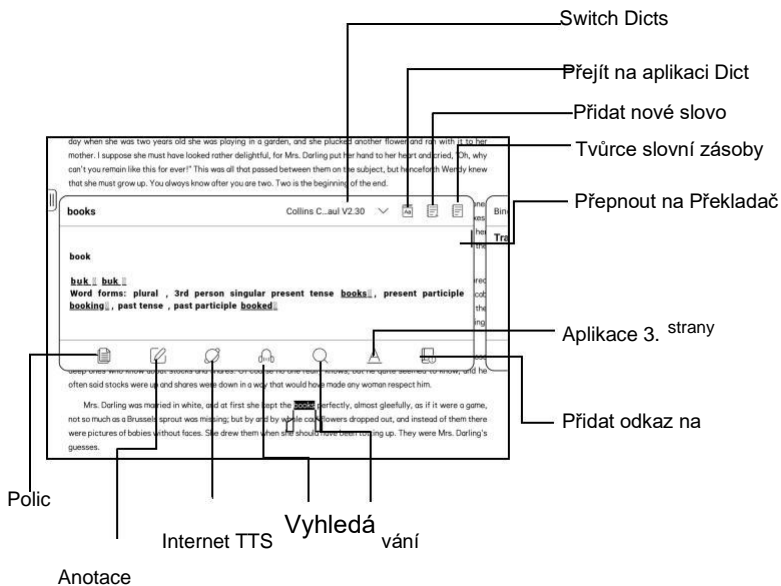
Switch Dicts

Přejít na aplikaci Dict

Přidat nové slovo

Tvůrce slovní zásoby

Přepnout na Překladač

day when she was two years old she was playing in a garden, and she plucked another flower and ran with it to her mother. I suppose she must have looked rather delightful, for Mrs. Darling put her hand to her heart and cried, "Oh, why can't you remain like this for ever!" This was all that passed between them on the subject, but henceforth Wendy knew that she must grow up. You always know after you are two. Two is the beginning of the end.

books

Collins C...aul V2.30

Bin

Tra

book

buk | buk |

Word forms: plural , 3rd person singular present tense books , present participle booking , past tense , past participle booked

Aplikace 3. strany

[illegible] deep ones who know about stocks and shares. Of course no one really knows, but he quite seemed to know, and he often said stocks were up and shares were down in a way that would have made any woman respect him.

Mrs. Darling was married in white, and at first she kept the books perfectly, almost gleefully, as if it were a game, not so much as a Brussels sprout was missing; but by and by whole cauliflowers dropped out, and instead of them there were pictures of babies without faces. She drew them when she should have been totting up. They were Mrs. Darling's guesses.

Přidat odkaz na

Polic

Internet TTS

Vyhledávání

Anotace